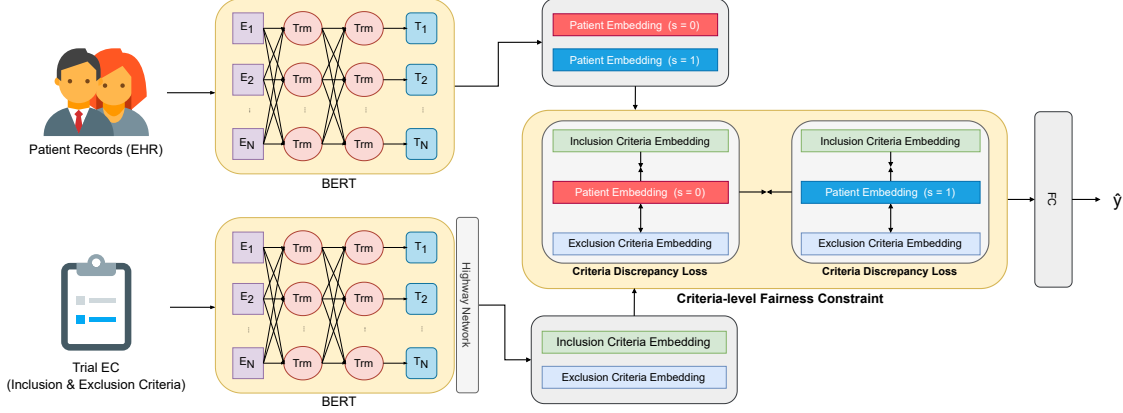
Patient Records (EHR)

$E_1$ Trm Trm $T_1$
$E_2$ Trm Trm $T_2$
$E_N$ Trm Trm $T_N$
BERT

Patient Embedding (s = 0)
Patient Embedding (s = 1)

Inclusion Criteria Embedding
Patient Embedding (s = 0)
Exclusion Criteria Embedding
Criteria Discrepancy Loss

Inclusion Criteria Embedding
Patient Embedding (s = 1)
Exclusion Criteria Embedding
Criteria Discrepancy Loss

Criteria-level Fairness Constraint

FC

$\hat{y}$

Trial EC
(Inclusion & Exclusion Criteria)

$E_1$ Trm Trm $T_1$
$E_2$ Trm Trm $T_2$
$E_N$ Trm Trm $T_N$
BERT

Highway Network

Inclusion Criteria Embedding
Exclusion Criteria Embedding